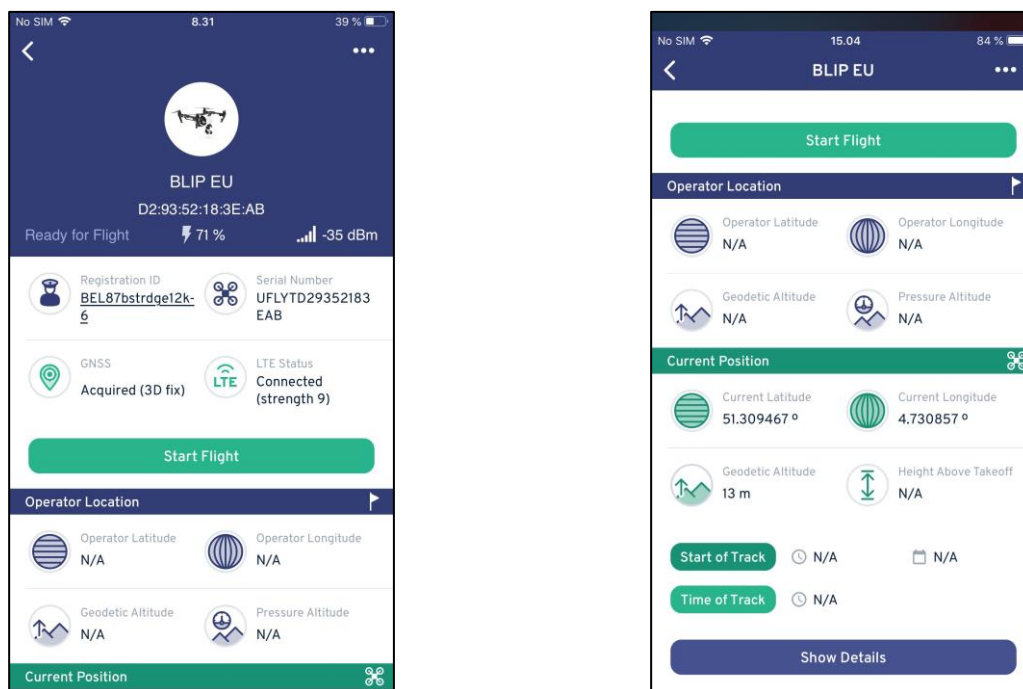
No SIM 8.31 39 %

BLIP EU

D2:93:52:18:3E:AB

Ready for Flight 71 % -35 dBm

Registration ID
BEL87bstrdqe12k-6

Serial Number
UFLYTD29352183EAB

GNSS
Acquired (3D fix)

LTE Status
LTE
Connected (strength 9)

Start Flight

Operator Location

Operator Latitude
N/A

Operator Longitude
N/A

Geodetic Altitude
N/A

Pressure Altitude
N/A

Current Position

No SIM 15.04 84 %

BLIP EU

Start Flight

Operator Location

Operator Latitude
N/A

Operator Longitude
N/A

Geodetic Altitude
N/A

Pressure Altitude
N/A

Current Position

Current Latitude
51.309467 º

Current Longitude
4.730857 º

Geodetic Altitude
13 m

Height Above Takeoff
N/A

Start of Track N/A N/A

Time of Track N/A

Show Details